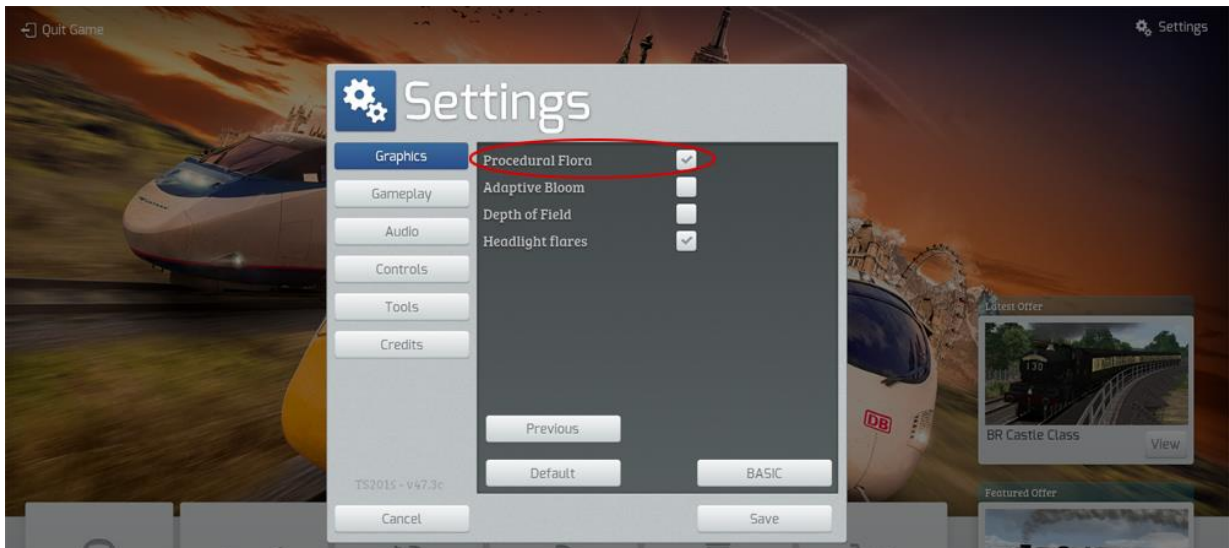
Quit Game

Settings

Settings

Graphics
Gameplay
Audio
Controls
Tools
Credits

Procedural Flora
Adaptive Bloom
Depth of Field
Headlight flares

Previous
Default
BASIC

TS2015 - v47.3c

Cancel
Save

Latest Offer
BR Castle Class
View

Featured Offer

DB